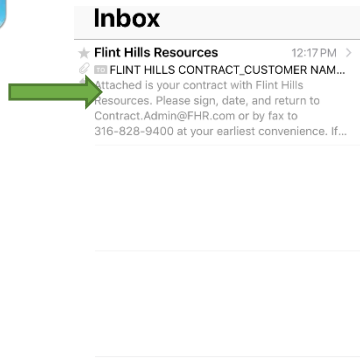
Inbox

Flint Hills Resources 12:17 PM

FLINT HILLS CONTRACT_CUSTOMER NAM...

Attached is your contract with Flint Hills Resources. Please sign, date, and return to Contract.Admin@FHR.com or by fax to 316-828-9400 at your earliest convenience. If...